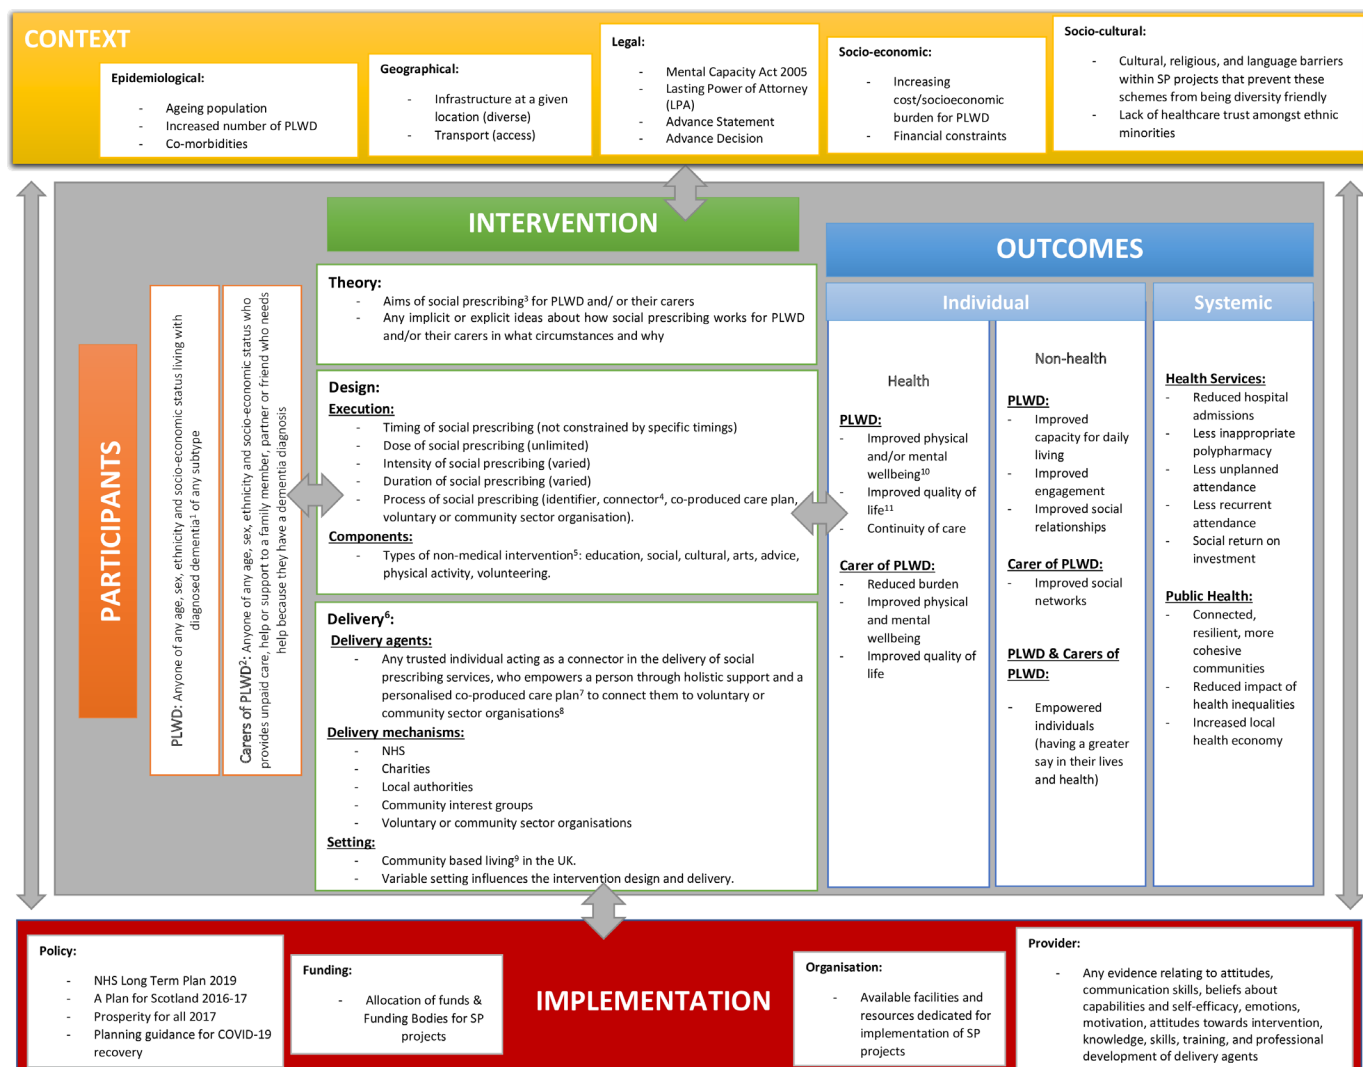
CONTEXT

Epidemiological:
- Ageing population
- Increased number of PLWD
- Co-morbidities

Geographical:
- Infrastructure at a given location (diverse)
- Transport (access)

Legal:
- Mental Capacity Act 2005
- Lasting Power of Attorney (LPA)
- Advance Statement
- Advance Decision

Socio-economic:
- Increasing cost/socioeconomic burden for PLWD
- Financial constraints

Socio-cultural:
- Cultural, religious, and language barriers within SP projects that prevent these schemes from being diversity friendly
- Lack of healthcare trust amongst ethnic minorities

PARTICIPANTS

PLWD: Anyone of any age, sex, ethnicity and socio-economic status living with diagnosed dementia$^1$ of any subtype

Carers of PLWD$^2$: Anyone of any age, sex, ethnicity and socio-economic status who provides unpaid care, help or support to a family member, partner or friend who needs help because they have a dementia diagnosis

INTERVENTION

Theory:
- Aims of social prescribing$^3$ for PLWD and/ or their carers
- Any implicit or explicit ideas about how social prescribing works for PLWD and/or their carers in what circumstances and why

Design:
Execution:
- Timing of social prescribing (not constrained by specific timings)
- Dose of social prescribing (unlimited)
- Intensity of social prescribing (varied)
- Duration of social prescribing (varied)
- Process of social prescribing (identifier, connector$^4$, co-produced care plan, voluntary or community sector organisation).
Components:
- Types of non-medical intervention$^5$: education, social, cultural, arts, advice, physical activity, volunteering.

Delivery$^6$:
Delivery agents:
- Any trusted individual acting as a connector in the delivery of social prescribing services, who empowers a person through holistic support and a personalised co-produced care plan$^7$ to connect them to voluntary or community sector organisations$^8$
Delivery mechanisms:
- NHS
- Charities
- Local authorities
- Community interest groups
- Voluntary or community sector organisations
Setting:
- Community based living$^9$ in the UK.
- Variable setting influences the intervention design and delivery.

OUTCOMES

Individual

Health
PLWD:
- Improved physical and/or mental wellbeing$^{10}$
- Improved quality of life$^{11}$
- Continuity of care
Carer of PLWD:
- Reduced burden
- Improved physical and mental wellbeing
- Improved quality of life

Non-health
PLWD:
- Improved capacity for daily living
- Improved engagement
- Improved social relationships
Carer of PLWD:
- Improved social networks
PLWD & Carers of PLWD:
- Empowered individuals (having a greater say in their lives and health)

Systemic
Health Services:
- Reduced hospital admissions
- Less inappropriate polypharmacy
- Less unplanned attendance
- Less recurrent attendance
- Social return on investment
Public Health:
- Connected, resilient, more cohesive communities
- Reduced impact of health inequalities
- Increased local health economy

IMPLEMENTATION

Policy:
- NHS Long Term Plan 2019
- A Plan for Scotland 2016-17
- Prosperity for all 2017
- Planning guidance for COVID-19 recovery

Funding:
- Allocation of funds & Funding Bodies for SP projects

Organisation:
- Available facilities and resources dedicated for implementation of SP projects

Provider:
- Any evidence relating to attitudes, communication skills, beliefs about capabilities and self-efficacy, emotions, motivation, attitudes towards intervention, knowledge, skills, training, and professional development of delivery agents